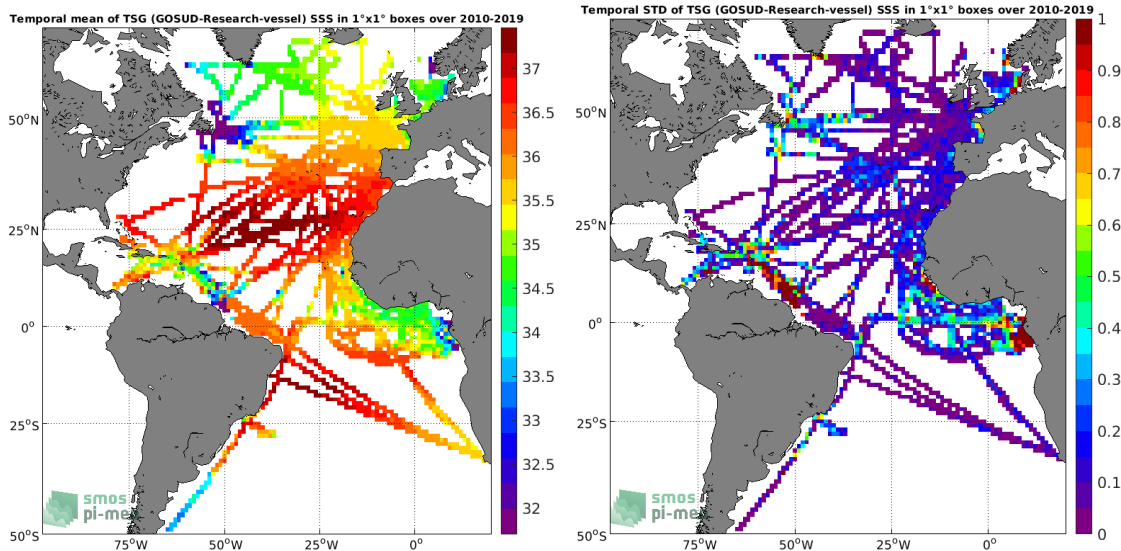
Temporal mean of TSG (GOSUD-Research-vessel) SSS in 1°x1° boxes over 2010-2019

37
36.5
36
35.5
35
34.5
34
33.5
33
32.5
32

50°N
25°N
0°
25°S
50°S

75°W 50°W 25°W 0°

smos pi-mep

Temporal STD of TSG (GOSUD-Research-vessel) SSS in 1°x1° boxes over 2010-2019

1
0.9
0.8
0.7
0.6
0.5
0.4
0.3
0.2
0.1
0

50°N
25°N
0°
25°S
50°S

75°W 50°W 25°W 0°

smos pi-mep